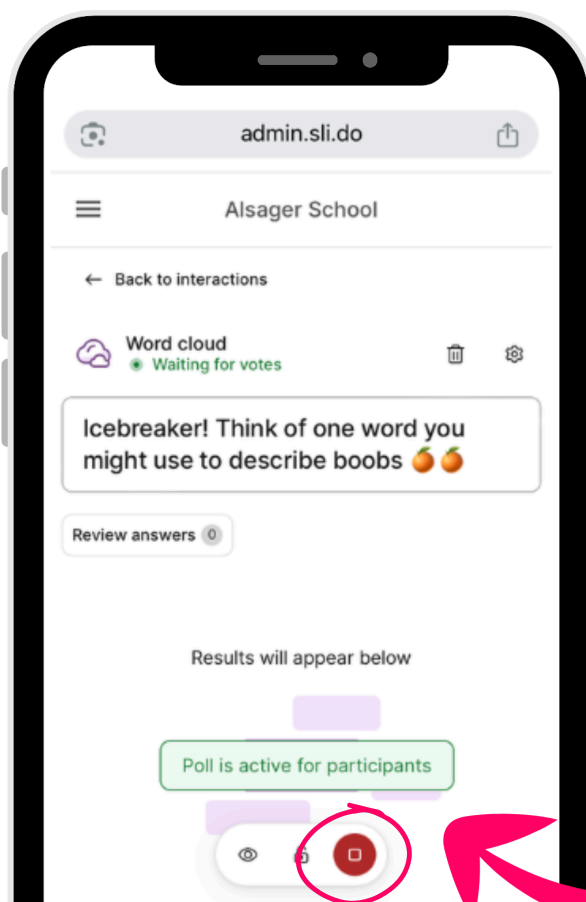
admin.sli.do

Alsager School

← Back to interactions

Word cloud
Waiting for votes

Icebreaker! Think of one word you might use to describe boobs 🍊🍊

Review answers 0

Results will appear below

Poll is active for participants